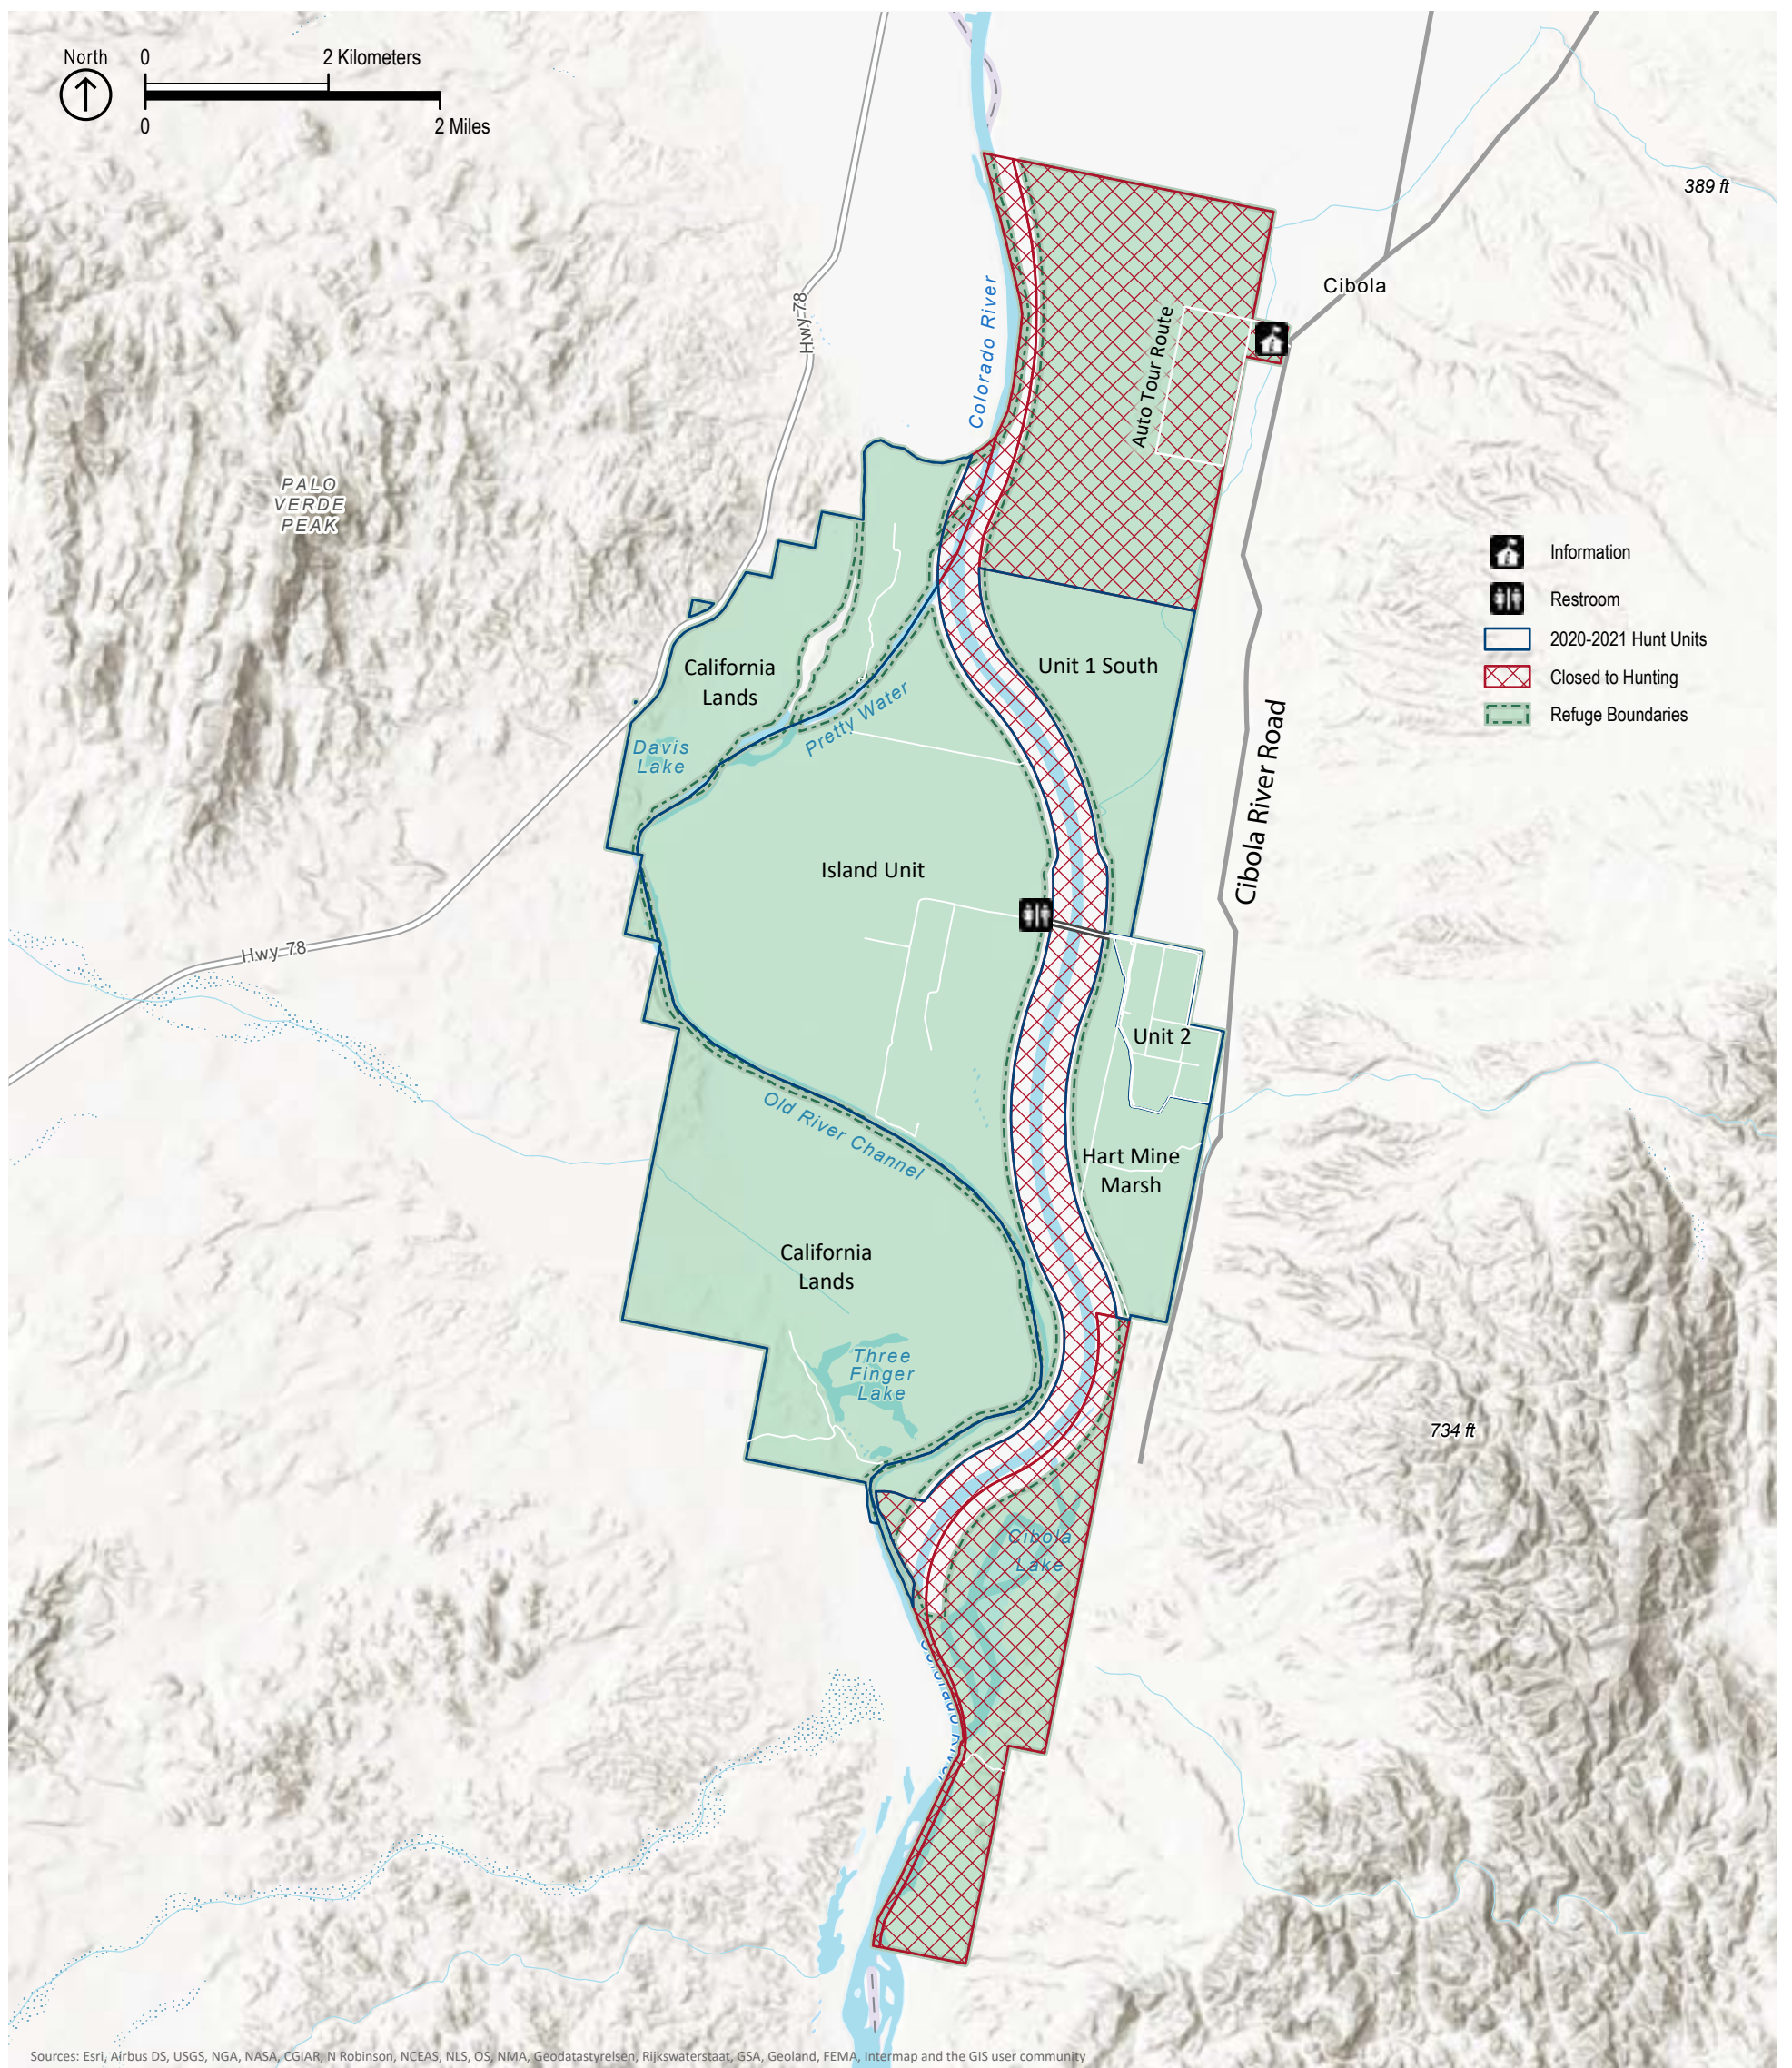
North
0 2 Kilometers
0 2 Miles

389 ft

Cibola

Hwy 78

Colorado River

Auto Tour Route

PALO VERDE PEAK

Information
Restroom
2020-2021 Hunt Units
Closed to Hunting
Refuge Boundaries

California Lands

Unit 1 South

Pretty Water

Davis Lake

Cibola River Road

Island Unit

Hwy 78

Unit 2

Old River Channel

Hart Mine Marsh

California Lands

Three Finger Lake

734 ft

Cibola Lake

Colorado River

Sources: Esri, Airbus DS, USGS, NGA, NASA, CGIAR, N Robinson, NCEAS, NLS, OS, NMA, Geodatastyrelsen, Rijkswaterstaat, GSA, Geoland, FEMA, Intermap and the GIS user community